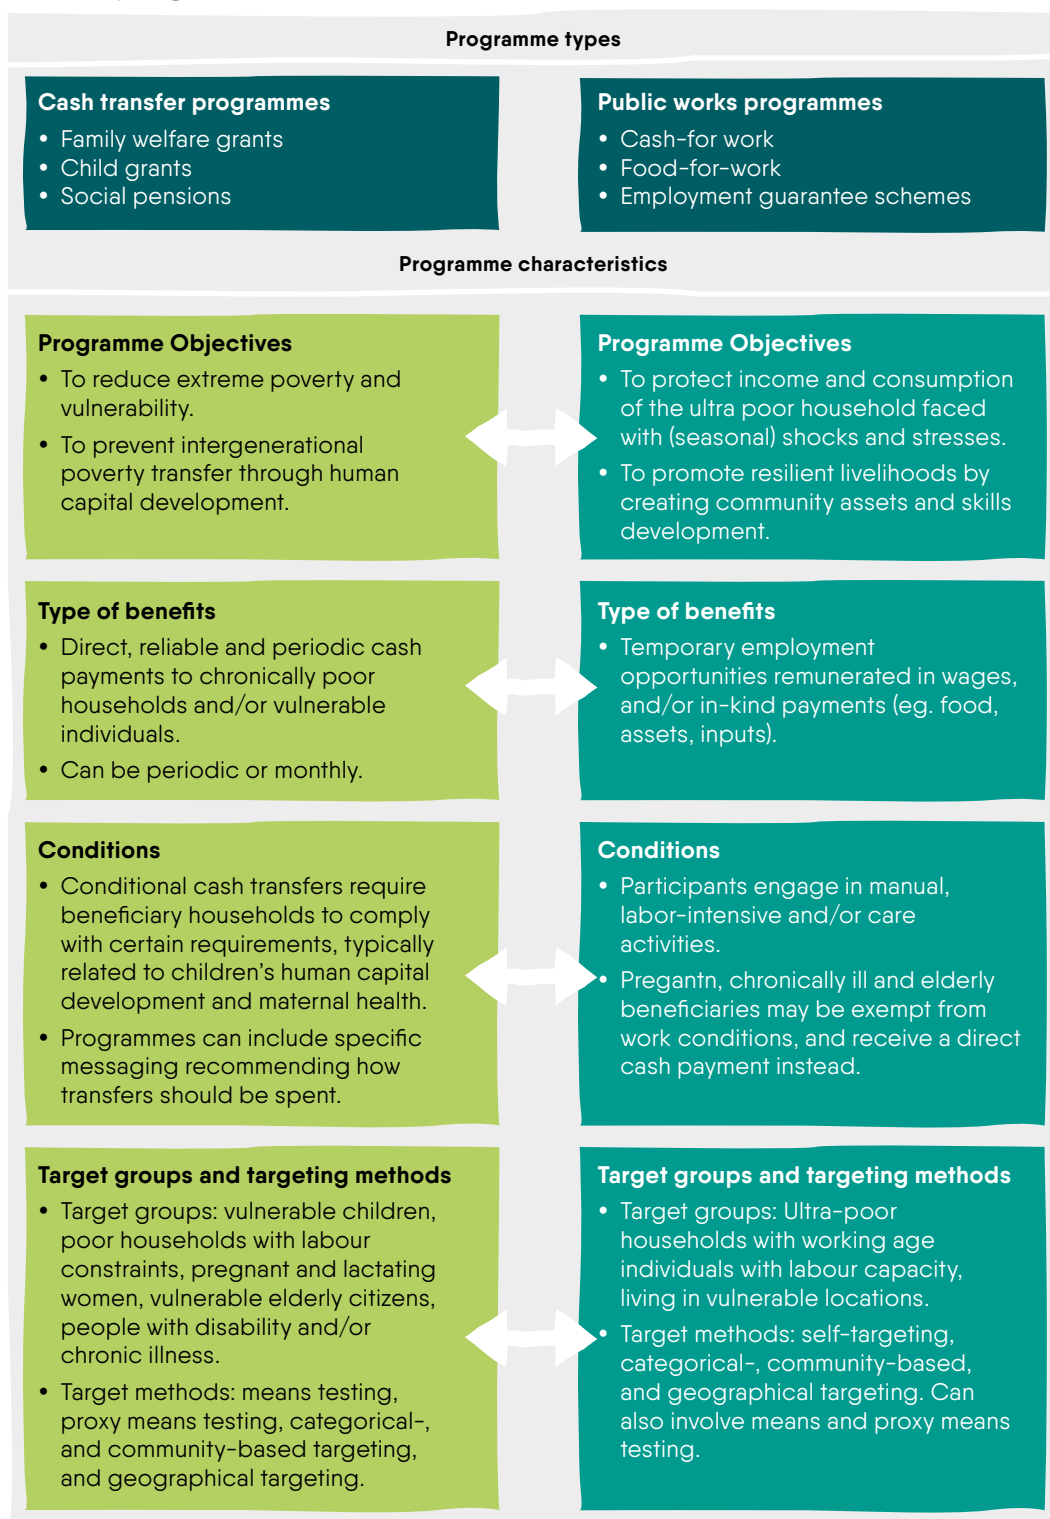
Programme types

Cash transfer programmes
• Family welfare grants
• Child grants
• Social pensions

Public works programmes
• Cash-for work
• Food-for-work
• Employment guarantee schemes

Programme characteristics

Programme Objectives
• To reduce extreme poverty and vulnerability.
• To prevent intergenerational poverty transfer through human capital development.

Programme Objectives
• To protect income and consumption of the ultra poor household faced with (seasonal) shocks and stresses.
• To promote resilient livelihoods by creating community assets and skills development.

Type of benefits
• Direct, reliable and periodic cash payments to chronically poor households and/or vulnerable individuals.
• Can be periodic or monthly.

Type of benefits
• Temporary employment opportunities remunerated in wages, and/or in-kind payments (eg. food, assets, inputs).

Conditions
• Conditional cash transfers require beneficiary households to comply with certain requirements, typically related to children's human capital development and maternal health.
• Programmes can include specific messaging recommending how transfers should be spent.

Conditions
• Participants engage in manual, labor-intensive and/or care activities.
• Pregantn, chronically ill and elderly beneficiaries may be exempt from work conditions, and receive a direct cash payment instead.

Target groups and targeting methods
• Target groups: vulnerable children, poor households with labour constraints, pregnant and lactating women, vulnerable elderly citizens, people with disability and/or chronic illness.
• Target methods: means testing, proxy means testing, categorical-, and community-based targeting, and geographical targeting.

Target groups and targeting methods
• Target groups: Ultra-poor households with working age individuals with labour capacity, living in vulnerable locations.
• Target methods: self-targeting, categorical-, community-based, and geographical targeting. Can also involve means and proxy means testing.